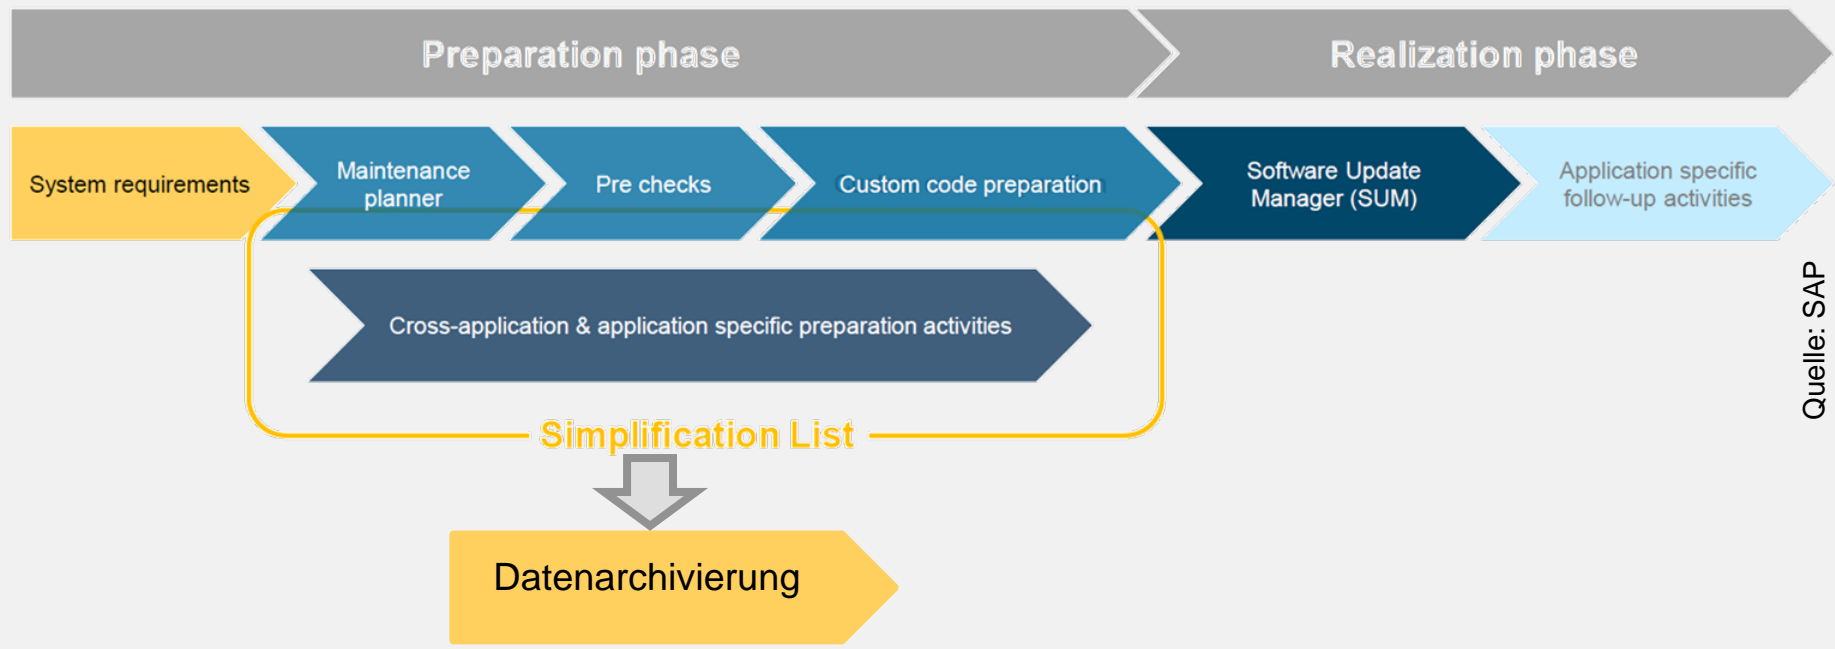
Preparation phase

Realization phase

System requirements

Maintenance planner

Pre checks

Custom code preparation

Software Update Manager (SUM)

Application specific follow-up activities

Cross-application & application specific preparation activities

Simplification List

Datenarchivierung

Quelle: SAP